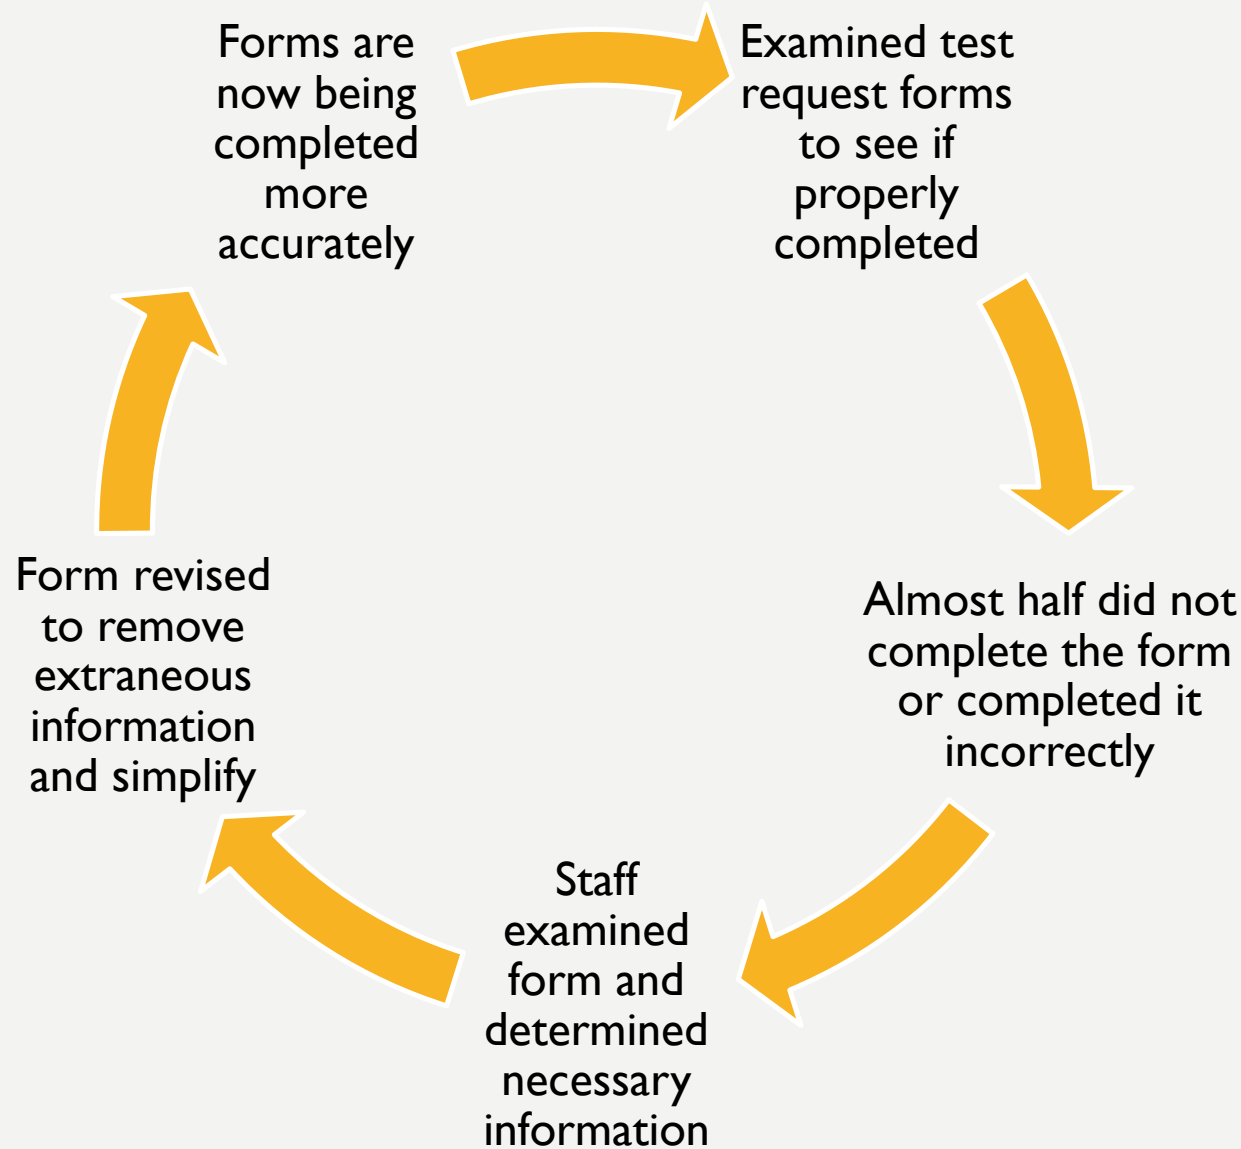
Examined test request forms to see if properly completed

Almost half did not complete the form or completed it incorrectly

Staff examined form and determined necessary information

Form revised to remove extraneous information and simplify

Forms are now being completed more accurately